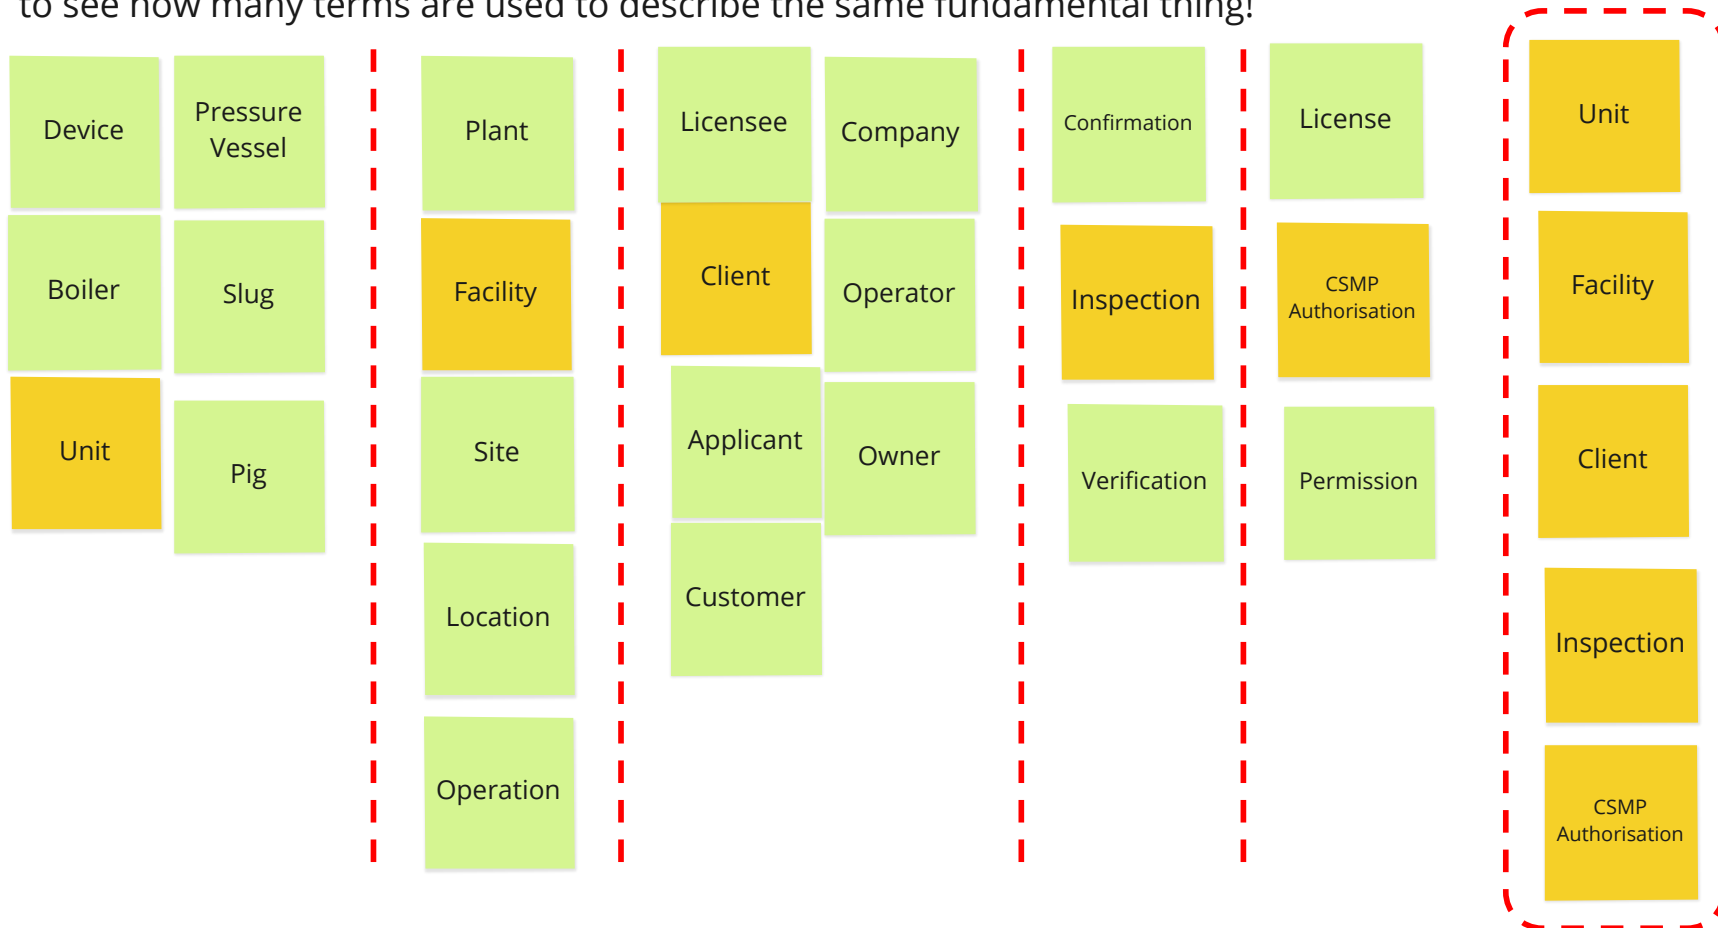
to see how many terms are used to describe the same fundamental thing!

Device

Pressure Vessel

Boiler

Slug

Unit

Pig

Plant

Facility

Site

Location

Operation

Licensee

Company

Client

Operator

Applicant

Owner

Customer

Confirmation

Inspection

Verification

License

CSMP Authorisation

Permission

Unit

Facility

Client

Inspection

CSMP Authorisation